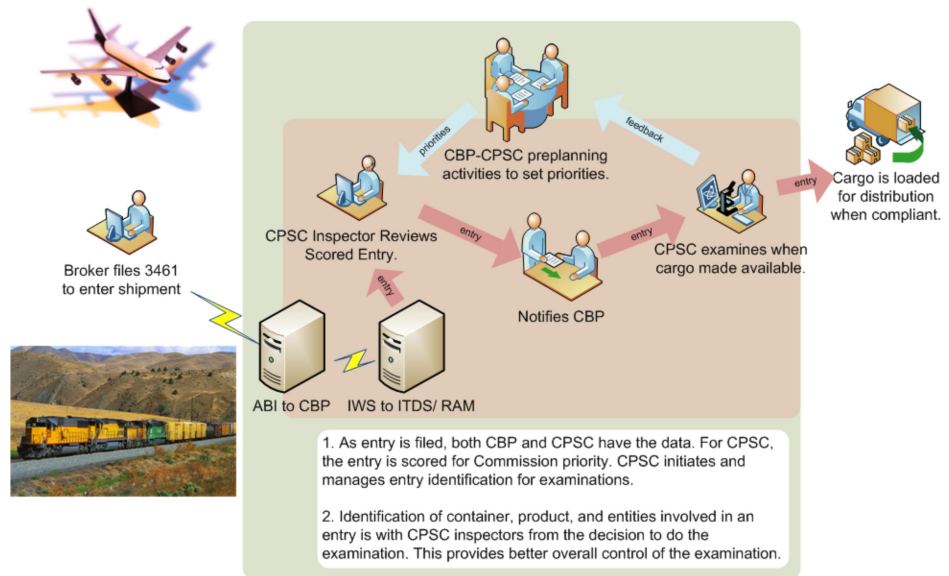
CBP-CPSC preplanning activities to set priorities.

priorities

feedback

CPSC Inspector Reviews Scored Entry.

entry

Notifies CBP

entry

CPSC examines when cargo made available.

entry

Cargo is loaded for distribution when compliant.

Broker files 3461 to enter shipment

entry

ABI to CBP

IWS to ITDS/ RAM

1. As entry is filed, both CBP and CPSC have the data. For CPSC, the entry is scored for Commission priority. CPSC initiates and manages entry identification for examinations.

2. Identification of container, product, and entities involved in an entry is with CPSC inspectors from the decision to do the examination. This provides better overall control of the examination.